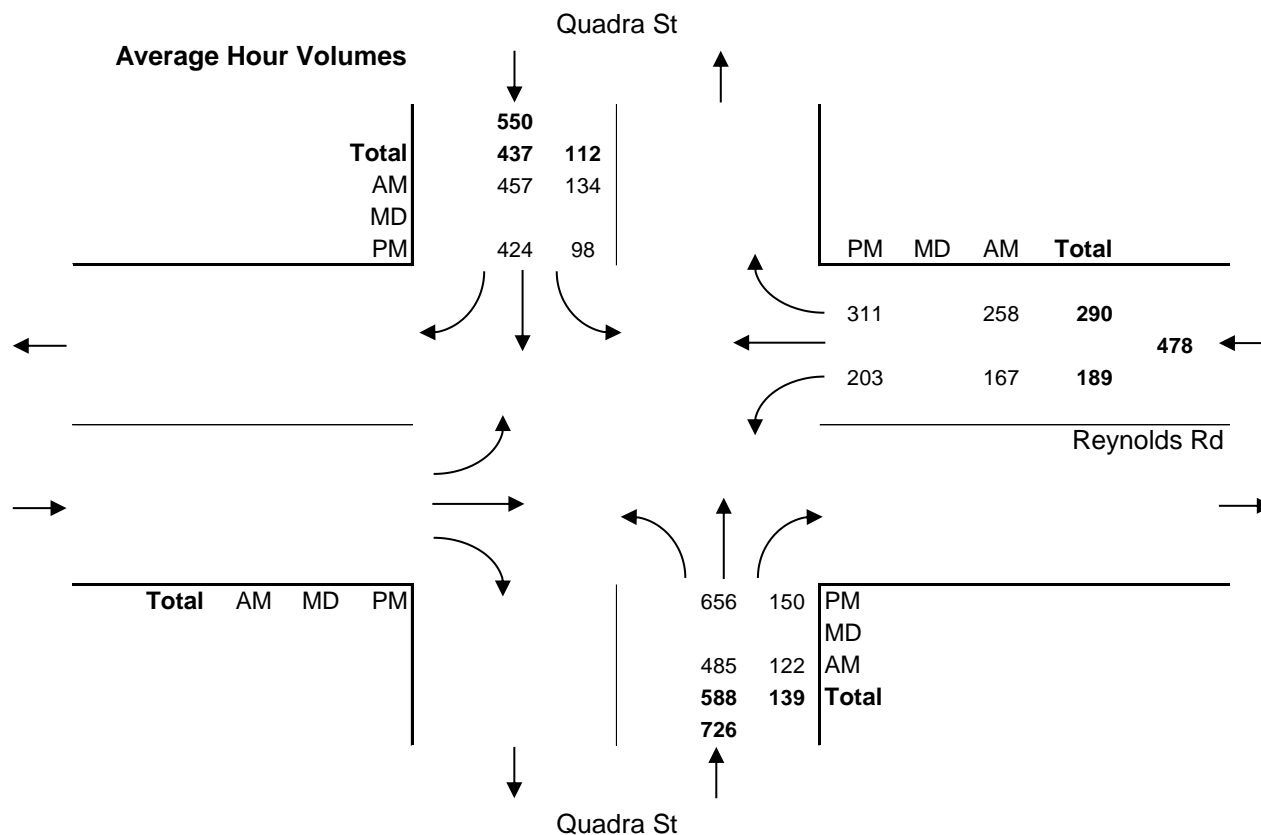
Quadra St

Average Hour Volumes

| | | |
|---|---|---|
| | 550 | |
| Total | 437 | 112 |
| AM | 457 | 134 |
| MD | | |
| PM | 424 | 98 |

| PM | MD | AM | Total |
|---|---|---|---|
| 311 | | 258 | 290 |
| 203 | | 167 | 189 |

478

Reynolds Rd

| Total | AM | MD | PM |
|---|---|---|---|

| | | |
|---|---|---|
| 656 | 150 | PM |
| | | MD |
| 485 | 122 | AM |
| 588 | 139 | Total |
| 726 | | |

Quadra St